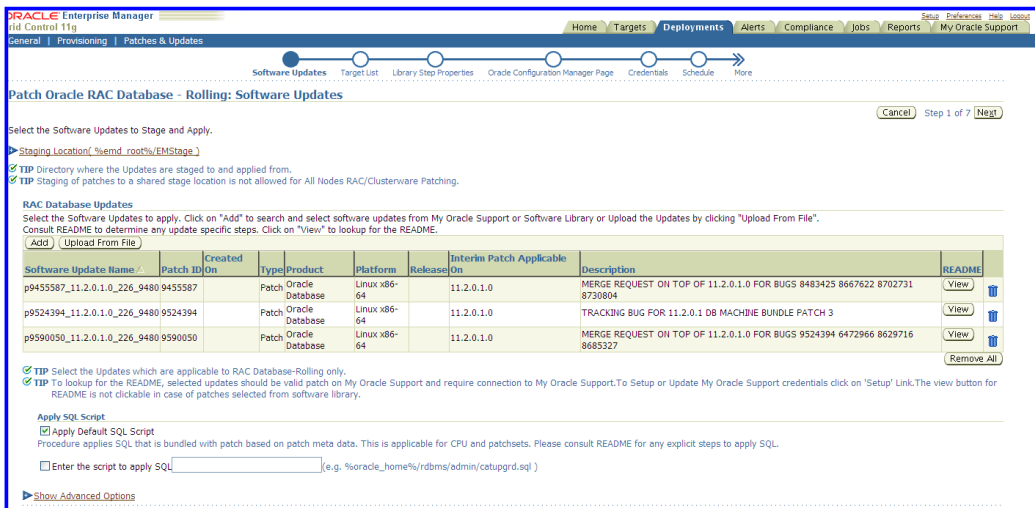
ORACLE Enterprise Manager
rid Control 11g

Setup Preferences Help Logout

Home | Targets | Deployments | Alerts | Compliance | Jobs | Reports | My Oracle Support

General | Provisioning | Patches & Updates

Software Updates | Target List | Library Step Properties | Oracle Configuration Manager Page | Credentials | Schedule | More

Patch Oracle RAC Database - Rolling: Software Updates

Cancel | Step 1 of 7 | Next

Select the Software Updates to Stage and Apply.

Staging Location( %emd_root%/EMStage )

TIP Directory where the Updates are staged to and applied from.
TIP Staging of patches to a shared stage location is not allowed for All Nodes RAC/Clusterware Patching.

RAC Database Updates

Select the Software Updates to apply. Click on "Add" to search and select software updates from My Oracle Support or Software Library or Upload the Updates by clicking "Upload From File". Consult README to determine any update specific steps. Click on "View" to lookup for the README.

Add | Upload From File

| Software Update Name | Patch ID | Created On | Type | Product | Platform | Release | Interim Patch Applicable On | Description | README | |
|---|---|---|---|---|---|---|---|---|---|---|
| p9455587_11.2.0.1.0_226_9480 | 9455587 | | Patch | Oracle Database | Linux x86-64 | | 11.2.0.1.0 | MERGE REQUEST ON TOP OF 11.2.0.1.0 FOR BUGS 8483425 8667622 8702731 8730804 | View | |
| p9524394_11.2.0.1.0_226_9480 | 9524394 | | Patch | Oracle Database | Linux x86-64 | | 11.2.0.1.0 | TRACKING BUG FOR 11.2.0.1 DB MACHINE BUNDLE PATCH 3 | View | |
| p9590050_11.2.0.1.0_226_9480 | 9590050 | | Patch | Oracle Database | Linux x86-64 | | 11.2.0.1.0 | MERGE REQUEST ON TOP OF 11.2.0.1.0 FOR BUGS 9524394 6472966 8629716 8685327 | View | |

Remove All

TIP Select the Updates which are applicable to RAC Database-Rolling only.
TIP To lookup for the README, selected updates should be valid patch on My Oracle Support and require connection to My Oracle Support.To Setup or Update My Oracle Support credentials click on 'Setup' Link.The view button for README is not clickable in case of patches selected from software library.

Apply SQL Script

Apply Default SQL Script
Procedure applies SQL that is bundled with patch based on patch meta data. This is applicable for CPU and patchsets. Please consult README for any explicit steps to apply SQL.

Enter the script to apply SQL (e.g. %oracle_home%/rdbms/admin/catupgrd.sql )

Show Advanced Options